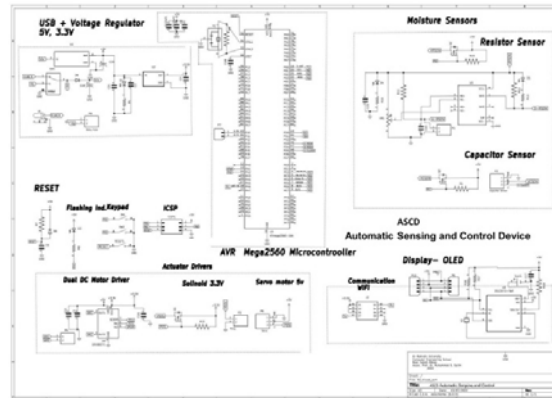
USB + Voltage Regulator 5V, 3.3V

Moisture Sensors

Resistor Sensor

Capacitor Sensor

RESET

Flashing Ind.

Keypad

ICSP

AVR Mega2560 Microcontroller

ASCD

Automatic Sensing and Control Device

Actuator Drivers

Dual DC Motor Driver

Solinoid 3.3V

Servo motor 5v

Display- OLED

Communication WIFI

Title: ASCD Automatic Sensing and Control